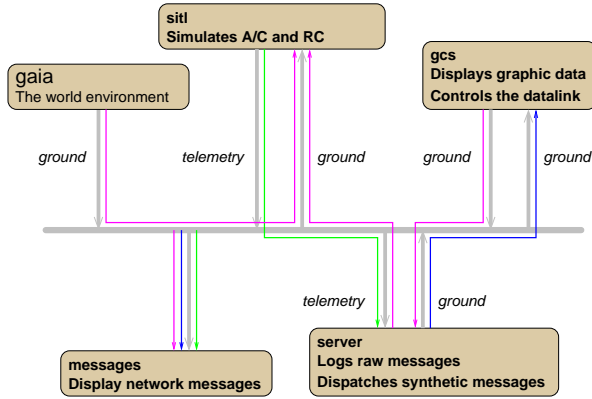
sitl
Simulates A/C and RC

gaia
The world environment

gcs
Displays graphic data
Controls the datalink

ground

telemetry

ground

ground

ground

telemetry

ground

messages
Display network messages

server
Logs raw messages
Dispatches synthetic messages